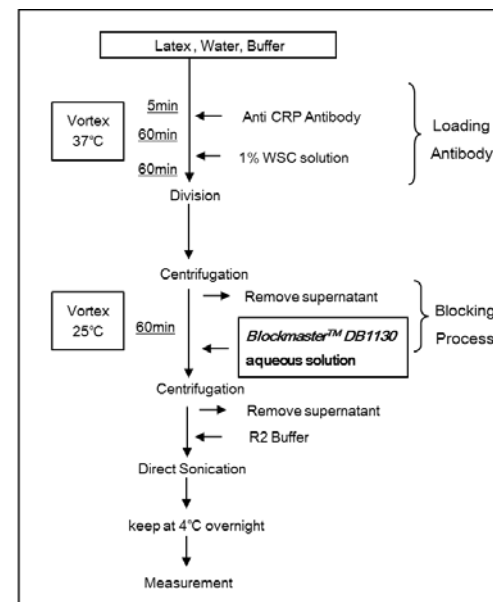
Latex, Water, Buffer

Vortex
37℃

5min
60min
60min

Anti CRP Antibody
1% WSC solution

Loading
Antibody

Division

Centrifugation

Vortex
25℃

60min

Remove supernatant

Blockmaster$^{TM}$ DB1130
aqueous solution

Blocking
Process

Centrifugation

Remove supernatant
R2 Buffer

Direct Sonication

keep at 4℃ overnight

Measurement